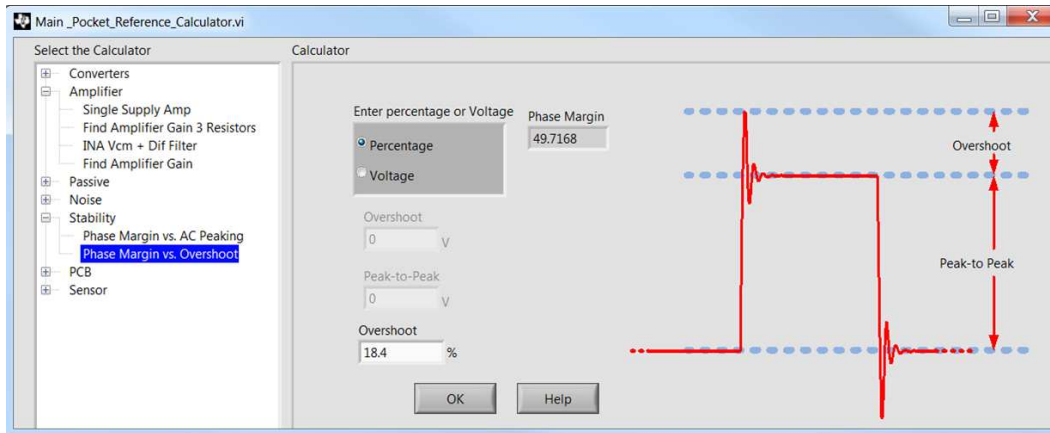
Main _Pocket_Reference_Calculator.vi

Select the Calculator

Converters
Amplifier
Single Supply Amp
Find Amplifier Gain 3 Resistors
INA Vcm + Dif Filter
Find Amplifier Gain
Passive
Noise
Stability
Phase Margin vs. AC Peaking
Phase Margin vs. Overshoot
PCB
Sensor

Calculator

Enter percentage or Voltage
Percentage
Voltage

Phase Margin
49.7168

Overshoot
0 V

Peak-to-Peak
0 V

Overshoot
18.4 %

OK
Help

Overshoot
Peak-to Peak